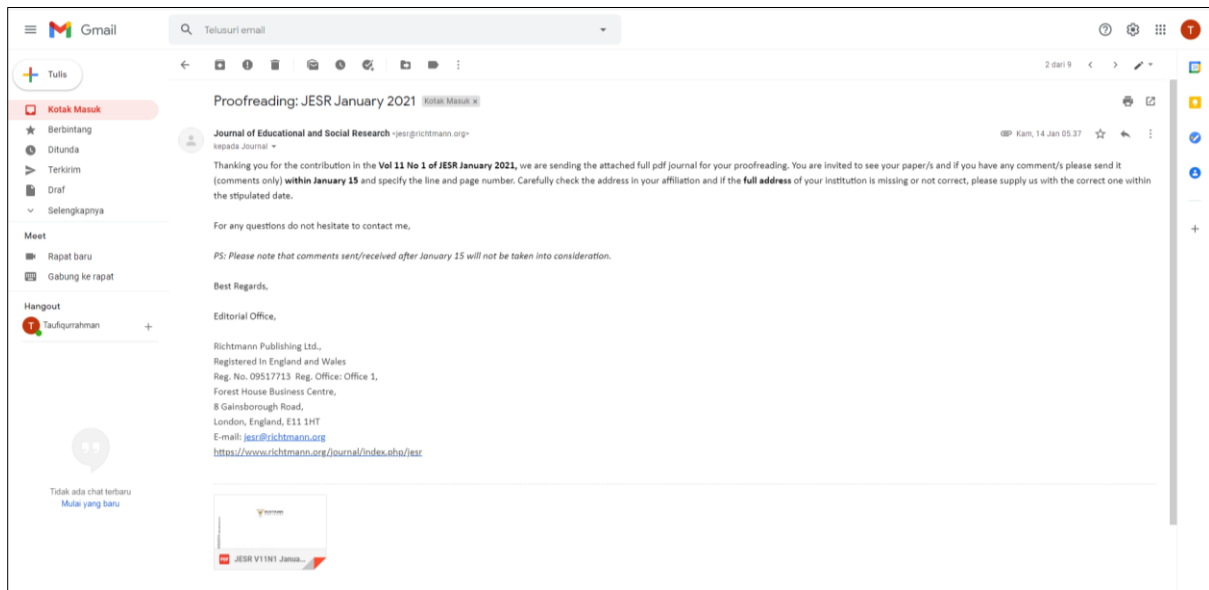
Gmail

Telusuri email

Tulis

Kotak Masuk
Berbintang
Ditunda
Terkirim
Draf
Selengkapnya

Meet
Rapat baru
Gabung ke rapat

Hangout
Taufiqurrahman

Tidak ada chat terbaru
Mulai yang baru

2 dari 9

Proofreading: JESR January 2021 Kotak Masuk ×

Journal of Educational and Social Research <jesr@richtmann.org>
kepada Journal

Kam, 14 Jan 05.37

Thanking you for the contribution in the **Vol 11 No 1 of JESR January 2021,** we are sending the attached full pdf journal for your proofreading. You are invited to see your paper/s and if you have any comment/s please send it (comments only) **within January 15** and specify the line and page number. Carefully check the address in your affiliation and if the **full address** of your institution is missing or not correct, please supply us with the correct one within the stipulated date.

For any questions do not hesitate to contact me,

*PS: Please note that comments sent/received after January 15 will not be taken into consideration.*

Best Regards,

Editorial Office,

Richtmann Publishing Ltd.,
Registered In England and Wales
Reg. No. 09517713 Reg. Office: Office 1,
Forest House Business Centre,
8 Gainsborough Road,
London, England, E11 1HT
E-mail: jesr@richtmann.org
https://www.richtmann.org/journal/index.php/jesr

JESR V11N1 Janua...